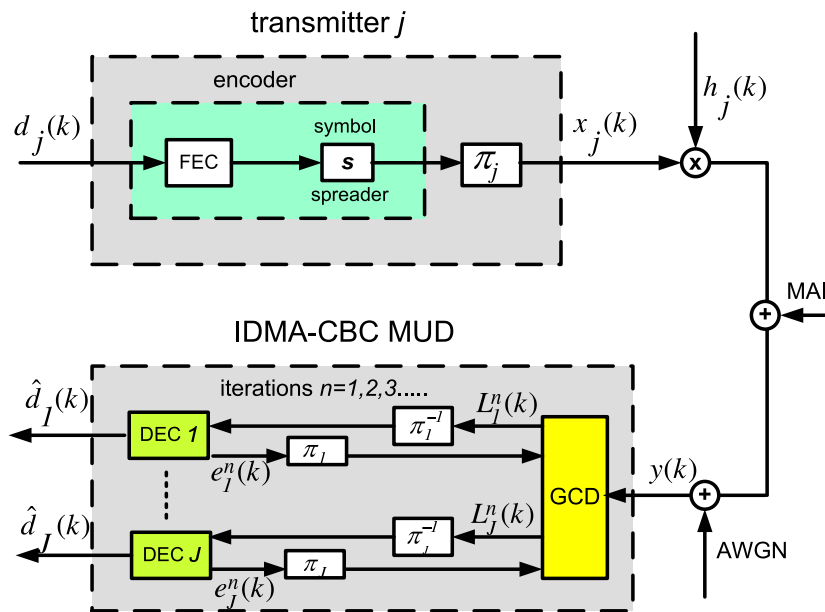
transmitter $j$

encoder

$d_j(k)$

FEC

symbol

$s$

spreader

$\pi_j$

$x_j(k)$

$h_j(k)$

x

+

MAI

IDMA-CBC MUD

iterations $n$=1,2,3.....

$\hat{d}_1(k)$

DEC 1

$\pi_1^{-1}$

$L_1^n(k)$

$e_1^n(k)$

$\pi_1$

GCD

$y(k)$

+

$\hat{d}_J(k)$

DEC J

$\pi_J^{-1}$

$L_J^n(k)$

$e_J^n(k)$

$\pi_J$

AWGN